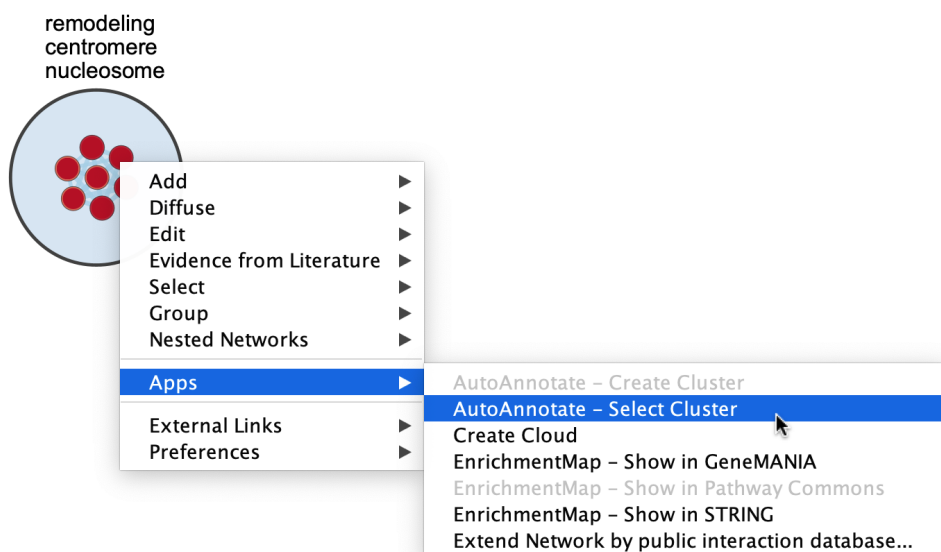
remodeling
centromere
nucleosome

Add
Diffuse
Edit
Evidence from Literature
Select
Group
Nested Networks
Apps
External Links
Preferences

AutoAnnotate - Create Cluster
AutoAnnotate - Select Cluster
Create Cloud
EnrichmentMap - Show in GeneMANIA
EnrichmentMap - Show in Pathway Commons
EnrichmentMap - Show in STRING
Extend Network by public interaction database...